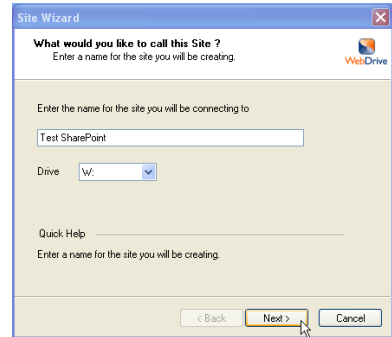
Site Wizard

What would you like to call this Site ?
Enter a name for the site you will be creating.

WebDrive

Enter the name for the site you will be connecting to

Test SharePoint

Drive W:

Quick Help

Enter a name for the site you will be creating.

< Back Next > Cancel